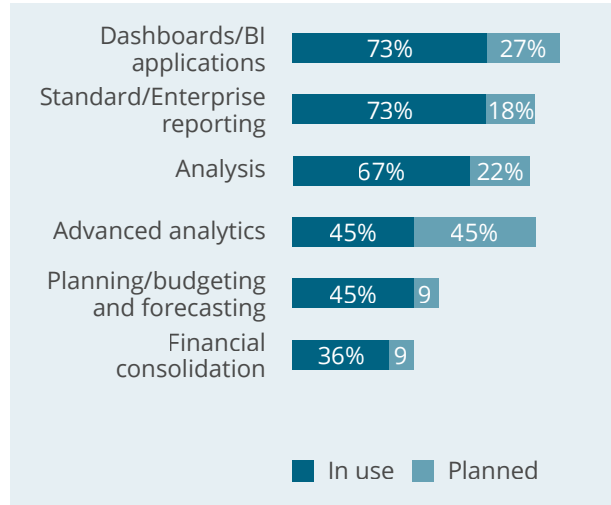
| | In use | Planned |
|---|---|---|
| Dashboards/BI applications | 73% | 27% |
| Standard/Enterprise reporting | 73% | 18% |
| Analysis | 67% | 22% |
| Advanced analytics | 45% | 45% |
| Planning/budgeting and forecasting | 45% | 9 |
| Financial consolidation | 36% | 9 |

In use Planned